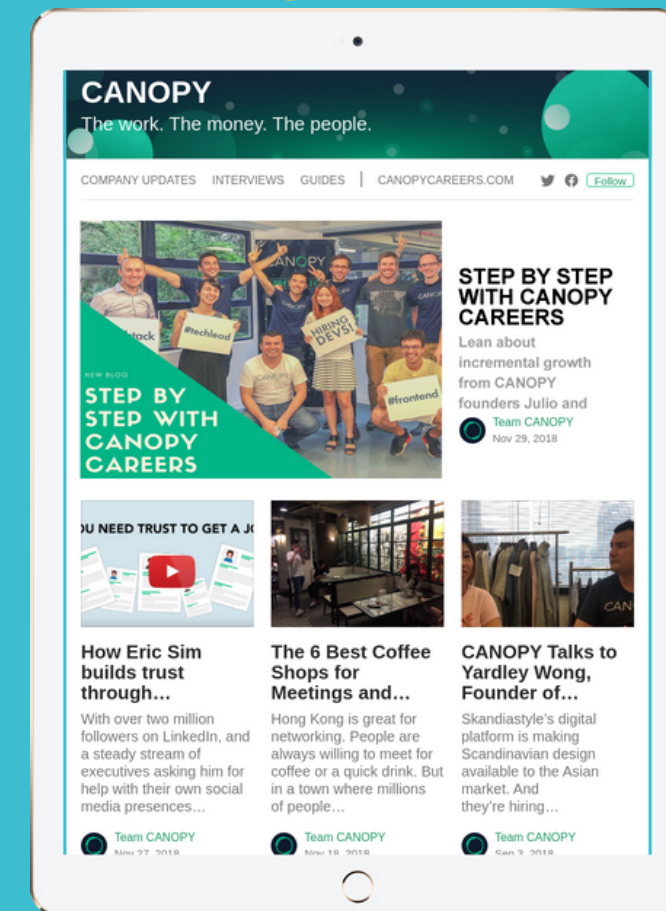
CANOPY
The work. The money. The people.

COMPANY UPDATES INTERVIEWS GUIDES | CANOPYCAREERS.COM Follow

stack #techlead HIRING DEVS! #frontend CANOPY

NEW BLOG
STEP BY STEP WITH CANOPY CAREERS

STEP BY STEP WITH CANOPY CAREERS
Lean about incremental growth from CANOPY founders Julio and
Team CANOPY
Nov 29, 2018

U NEED TRUST TO GET A J

How Eric Sim builds trust through…
With over two million followers on LinkedIn, and a steady stream of executives asking him for help with their own social media presences…
Team CANOPY
Nov 27, 2018

The 6 Best Coffee Shops for Meetings and…
Hong Kong is great for networking. People are always willing to meet for coffee or a quick drink. But in a town where millions of people…
Team CANOPY
Nov 18, 2018

CANOPY Talks to Yardley Wong, Founder of…
Skandiastyle's digital platform is making Scandinavian design available to the Asian market. And they're hiring…
Team CANOPY
Sep 3, 2018